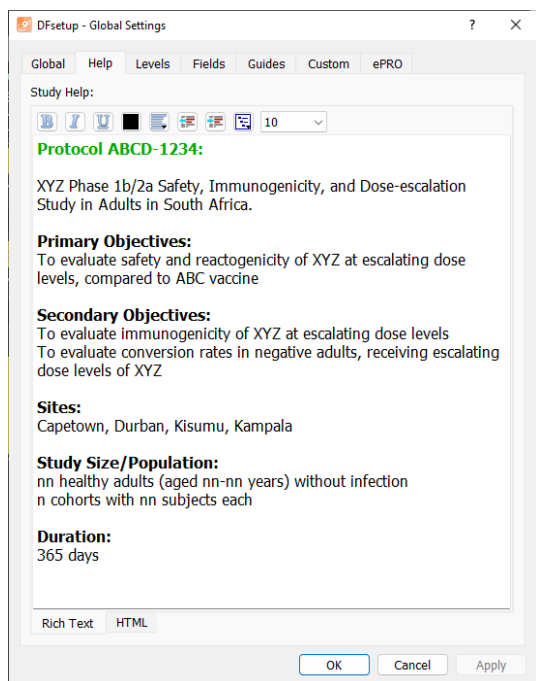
DFsetup - Global Settings

?

X

Global | Help | Levels | Fields | Guides | Custom | ePRO

Study Help:

B I U 10

Protocol ABCD-1234:

XYZ Phase 1b/2a Safety, Immunogenicity, and Dose-escalation Study in Adults in South Africa.

Primary Objectives:
To evaluate safety and reactogenicity of XYZ at escalating dose levels, compared to ABC vaccine

Secondary Objectives:
To evaluate immunogenicity of XYZ at escalating dose levels
To evaluate conversion rates in negative adults, receiving escalating dose levels of XYZ

Sites:
Capetown, Durban, Kisumu, Kampala

Study Size/Population:
nn healthy adults (aged nn-nn years) without infection
n cohorts with nn subjects each

Duration:
365 days

Rich Text | HTML

OK | Cancel | Apply